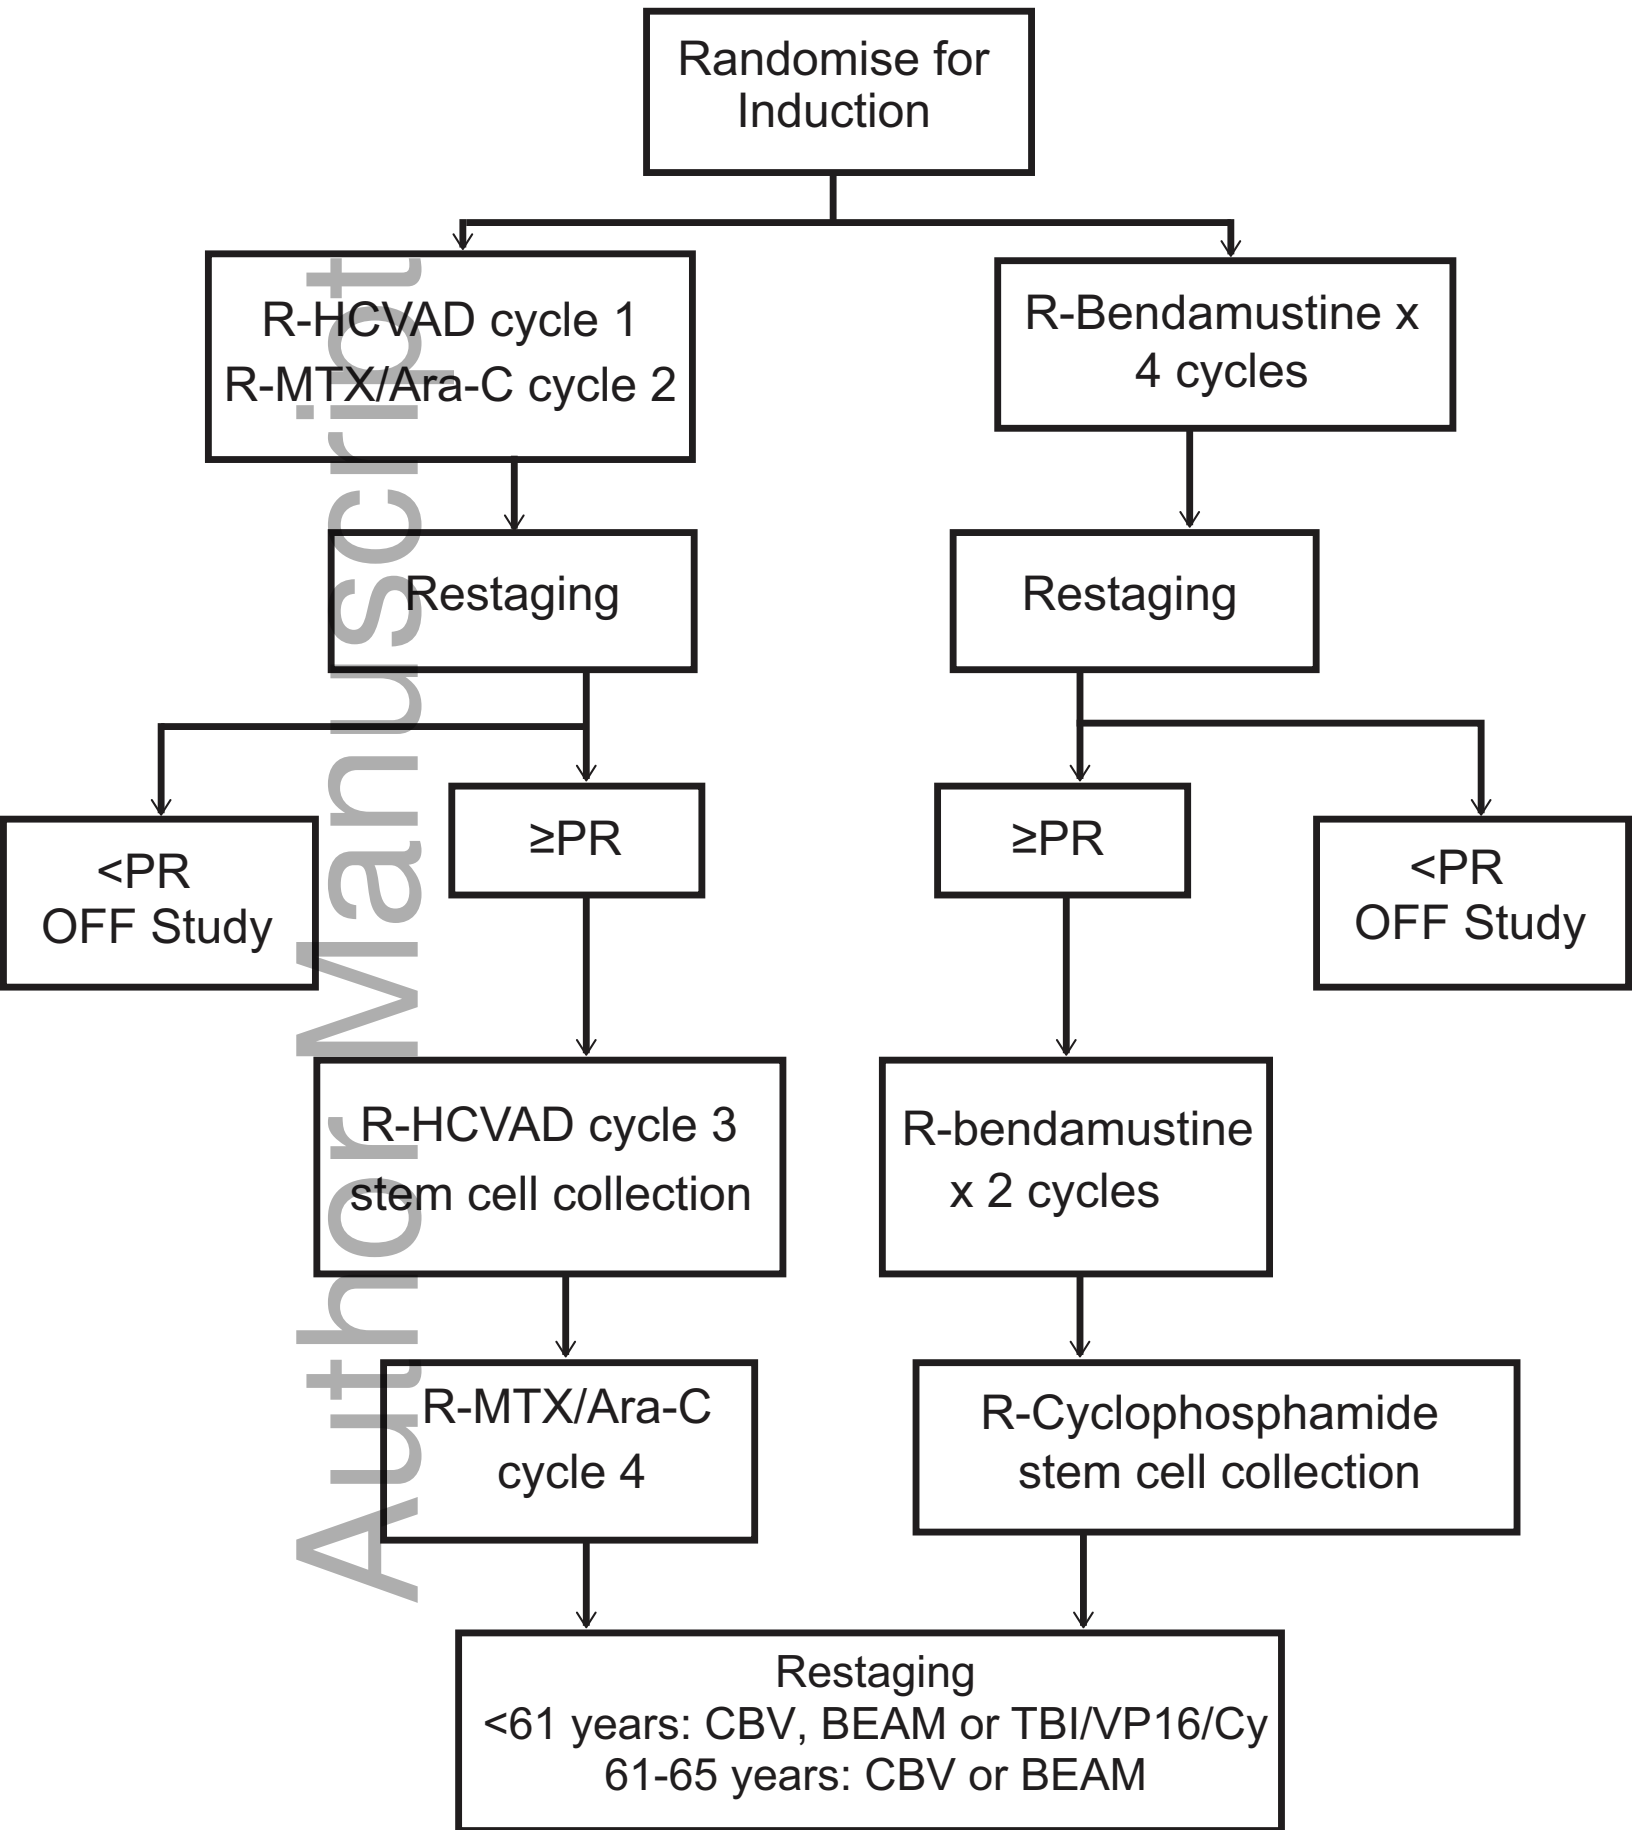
Randomise for Induction

R-HCVAD cycle 1
R-MTX/Ara-C cycle 2

R-Bendamustine x 4 cycles

Restaging

Restaging

<PR
OFF Study

≥PR

≥PR

<PR
OFF Study

R-HCVAD cycle 3
stem cell collection

R-bendamustine x 2 cycles

R-MTX/Ara-C cycle 4

R-Cyclophosphamide
stem cell collection

Restaging
<61 years: CBV, BEAM or TBI/VP16/Cy
61-65 years: CBV or BEAM

Author Manuscript